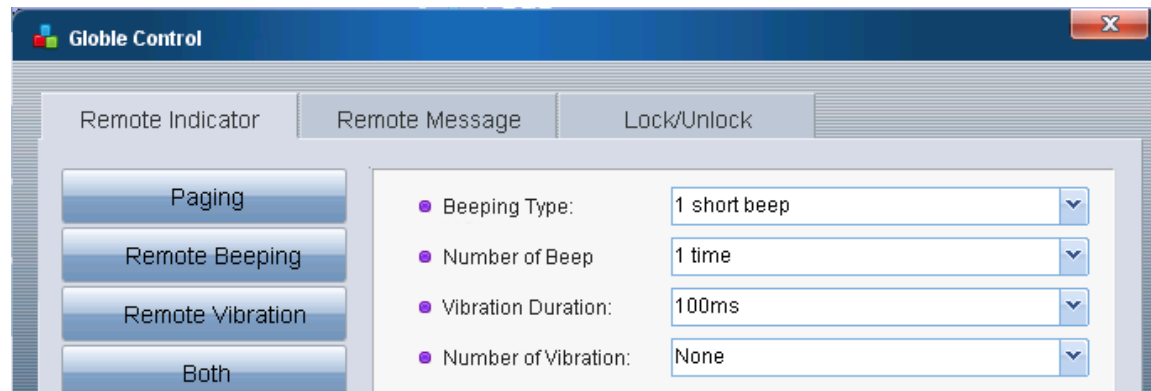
Globle Control

Remote Indicator
Remote Message
Lock/Unlock

Paging
Remote Beeping
Remote Vibration
Both

Beeping Type: 1 short beep
Number of Beep 1 time
Vibration Duration: 100ms
Number of Vibration: None